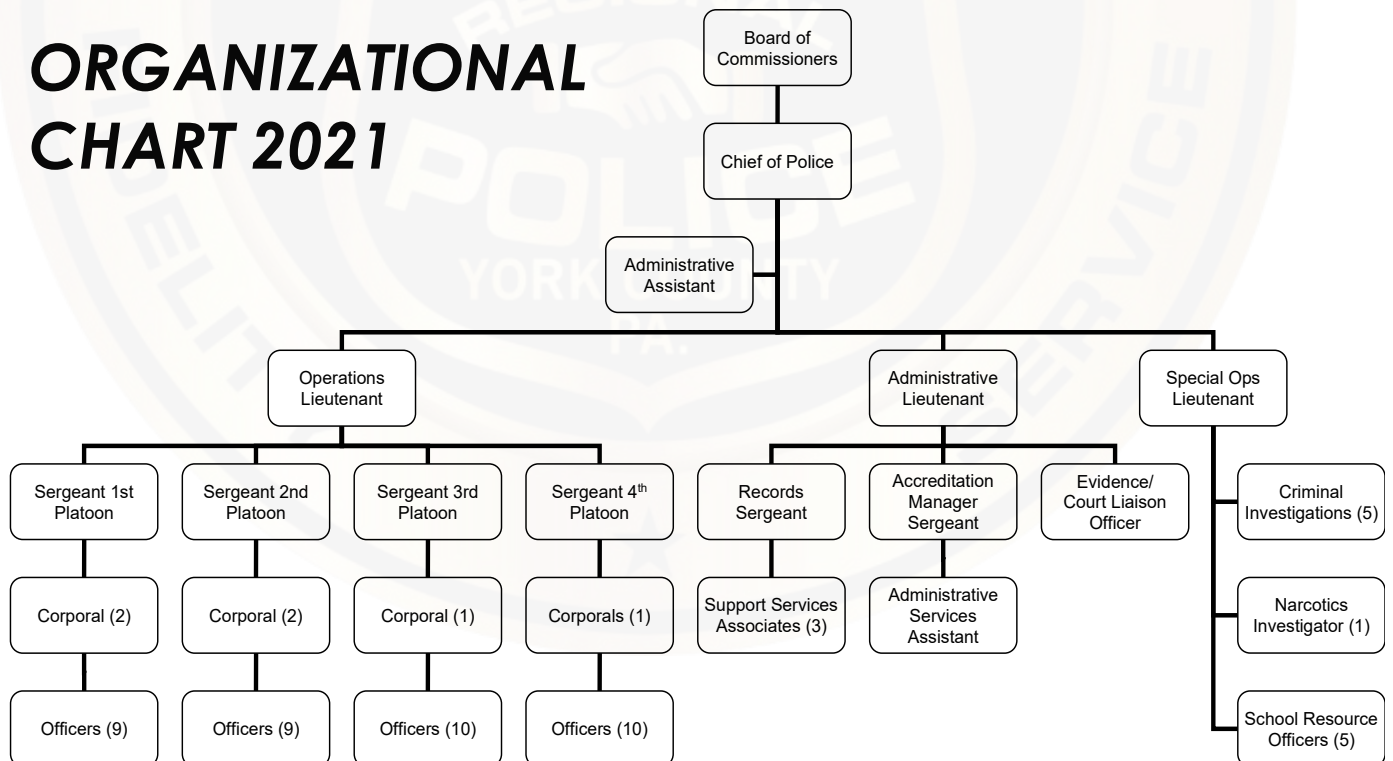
ORGANIZATIONAL CHART 2021

Board of Commissioners

Chief of Police

Administrative Assistant

Operations Lieutenant

Administrative Lieutenant

Special Ops Lieutenant

Sergeant 1st Platoon

Sergeant 2nd Platoon

Sergeant 3rd Platoon

Sergeant 4$^{th}$ Platoon

Records Sergeant

Accreditation Manager Sergeant

Evidence/ Court Liaison Officer

Criminal Investigations (5)

Corporal (2)

Corporal (2)

Corporal (1)

Corporals (1)

Support Services Associates (3)

Administrative Services Assistant

Narcotics Investigator (1)

Officers (9)

Officers (9)

Officers (10)

Officers (10)

School Resource Officers (5)